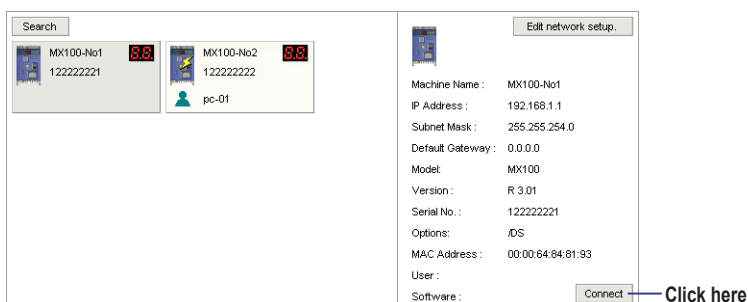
Search

MX100-No1 88
122222221

MX100-No2 88
122222222
pc-01

Edit network setup.

| | |
|---|---|
| Machine Name : | MX100-No1 |
| IP Address : | 192.168.1.1 |
| Subnet Mask : | 255.255.254.0 |
| Default Gateway : | 0.0.0.0 |
| Model: | MX100 |
| Version : | R 3.01 |
| Serial No. : | 122222221 |
| Options: | /DS |
| MAC Address : | 00:00:64:84:81:93 |
| User : | |
| Software : | |

Connect

Click here